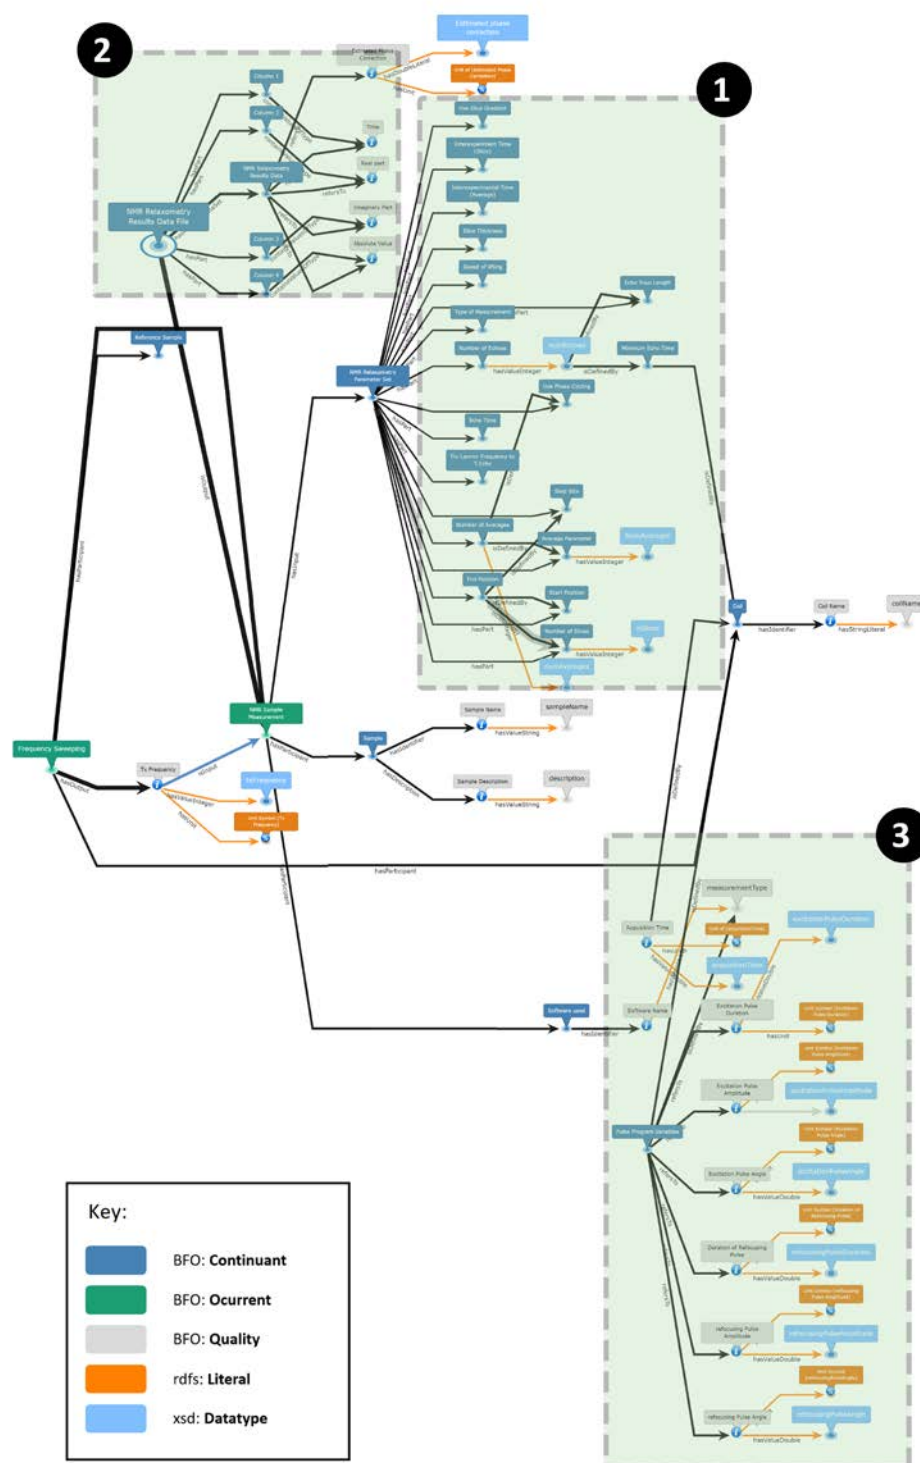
2

1

3

Estimated phase correction

Estimated Phase Correction

Unit of Estimated Phase Correction

Column 1

Column 2

Time

NMR Relaxometry Results Data

Real part

NMR Relaxometry Results Data File

Imaginary Part

Column 3

Absolute Value

Column 4

hasPart

refersTo

Inter Slice Duration

Interexperiment Time (Slice)

Interexperimental Time (Average)

Slice Thickness

Speed of lifting

Echo Train Length

Type of Measurement

Number of Echoes

Minimum Echo Time

NMR Relaxometry Parameter Set

hasValueInteger

isDefinedBy

Use Phase Cycling

Echo Time

Tx Larmor Frequency to T.CDs

Step Size

Number of Averages

Average Parameter

hasValueInteger

First Position

Start Position

Number of Slices

hasPart

Reference Sample

hasInput

hasOutput

hasParticipant

Coil

Coil Name

coilName

hasIdentifier

hasStringLiteral

NMR Sample Measurement

Frequency Sweeping

Sample

Sample Name

sampleName

hasValueString

Tx Frequency

Sample Description

description

hasValueInteger

hasUnit

Unit Symbol (Tx Frequency)

hasParticipant

measurementType

Acquisition Time

Unit of Acquisition Time

Software used

Software Name

hasIdentifier

Excitation Pulse Duration

hasUnit

Excitation Pulse Amplitude

Pulse Program Variables

Excitation Pulse Angle

hasValueDouble

Duration of Refocusing Pulse

hasValueDouble

Refocusing Pulse Amplitude

hasValueDouble

Refocusing Pulse Angle

hasValueDouble

refersTo

Key:

BFO: Continuant

BFO: Ocurrent

BFO: Quality

rdfs: Literal

xsd: Datatype